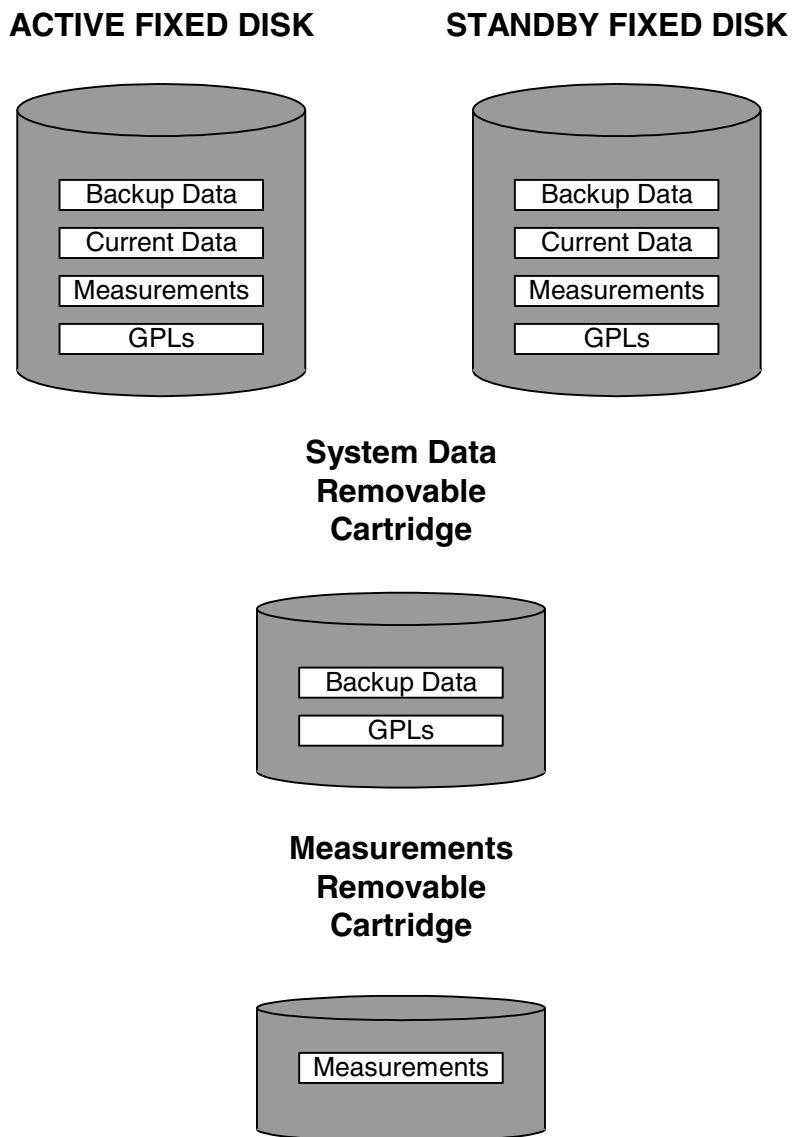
ACTIVE FIXED DISK

Backup Data
Current Data
Measurements
GPLs

STANDBY FIXED DISK

Backup Data
Current Data
Measurements
GPLs

System Data Removable Cartridge

Backup Data
GPLs

Measurements Removable Cartridge

Measurements